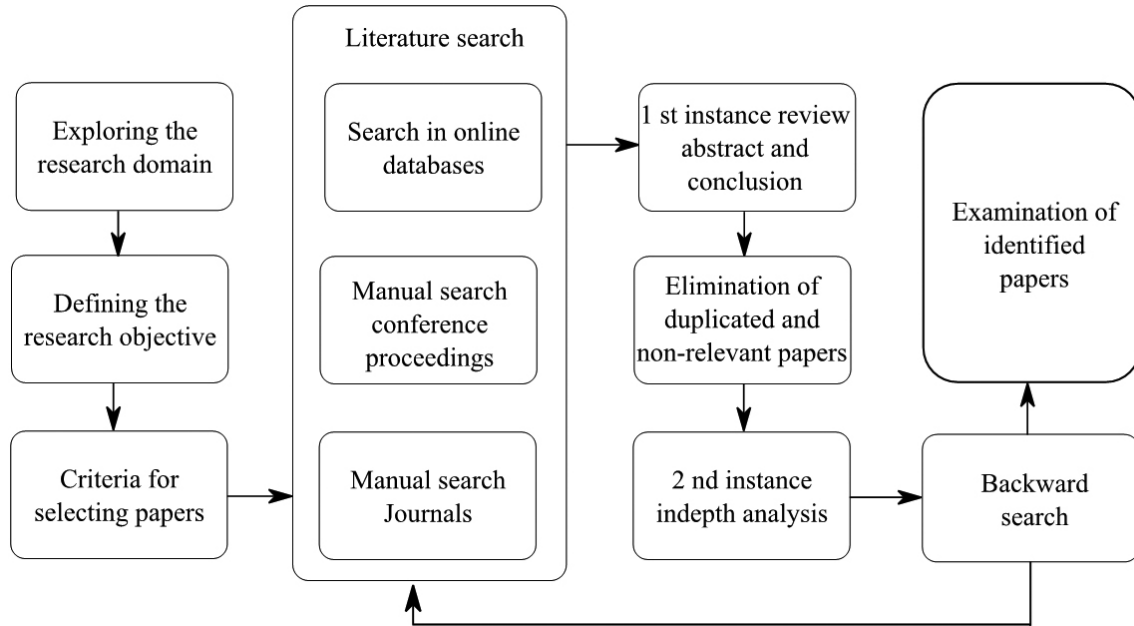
Exploring the research domain

Defining the research objective

Criteria for selecting papers

Literature search

Search in online databases

Manual search conference proceedings

Manual search Journals

1 st instance review abstract and conclusion

Elimination of duplicated and non-relevant papers

2 nd instance indepth analysis

Backward search

Examination of identified papers